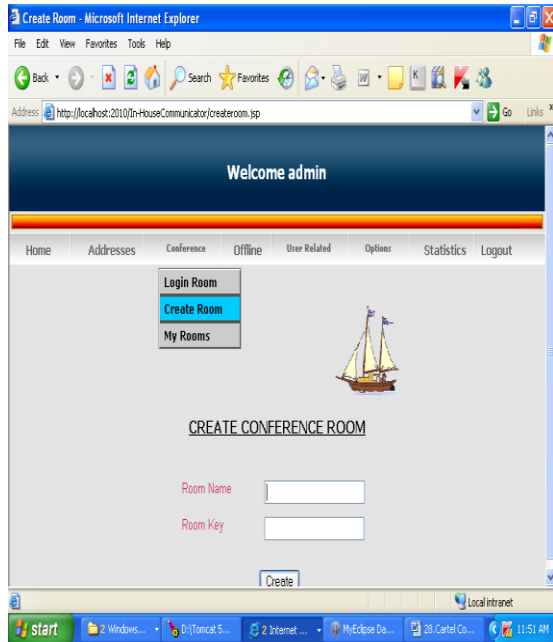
Create Room - Microsoft Internet Explorer

File Edit View Favorites Tools Help

Back Search Favorites

Address http://localhost:2010/In-HouseCommunicator/createroom.jsp Go Links

Welcome admin

Home Addresses Conference Offline User Related Options Statistics Logout

Login Room
Create Room
My Rooms

CREATE CONFERENCE ROOM

Room Name

Room Key

Create

Local intranet

start 2 Windows... D:\Tomcat 5... 2 Internet ... MyEclipse Da... 28.Cartel Co... 11:51 AM